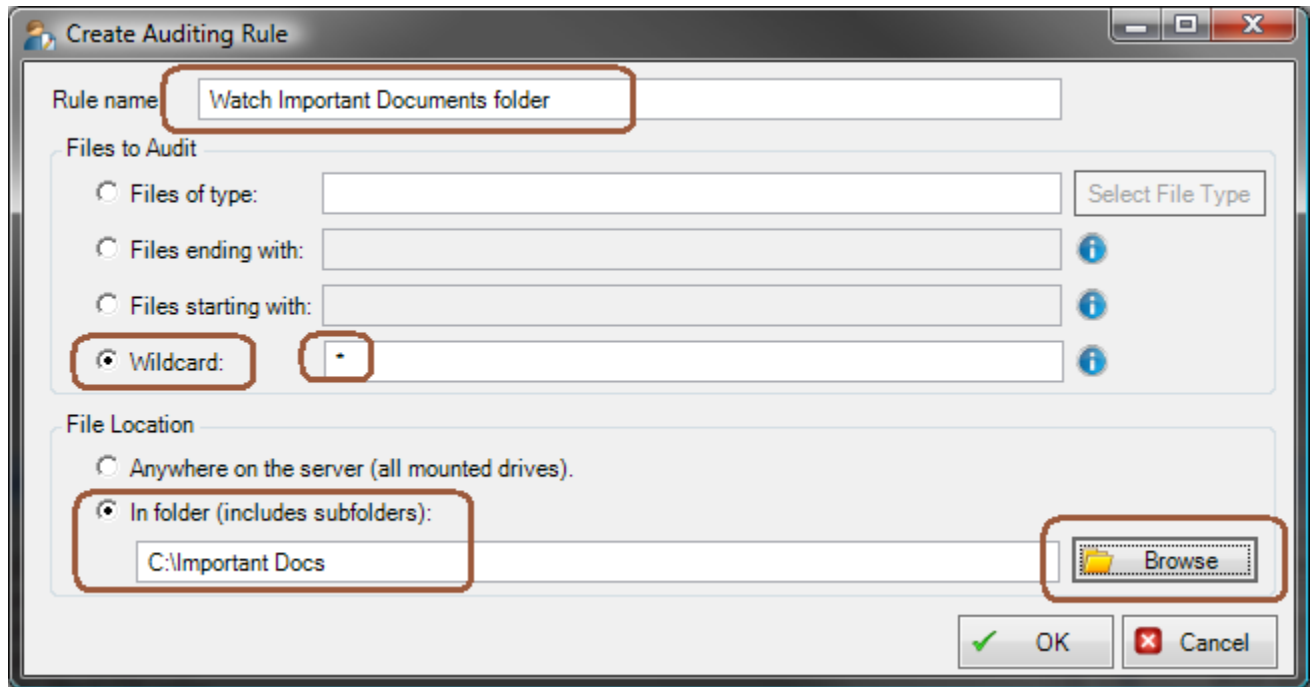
Create Auditing Rule

Rule name Watch Important Documents folder

Files to Audit

Files of type:

Select File Type

Files ending with:

Files starting with:

Wildcard: *

File Location

Anywhere on the server (all mounted drives).

In folder (includes subfolders):

C:\Important Docs

Browse

OK

Cancel